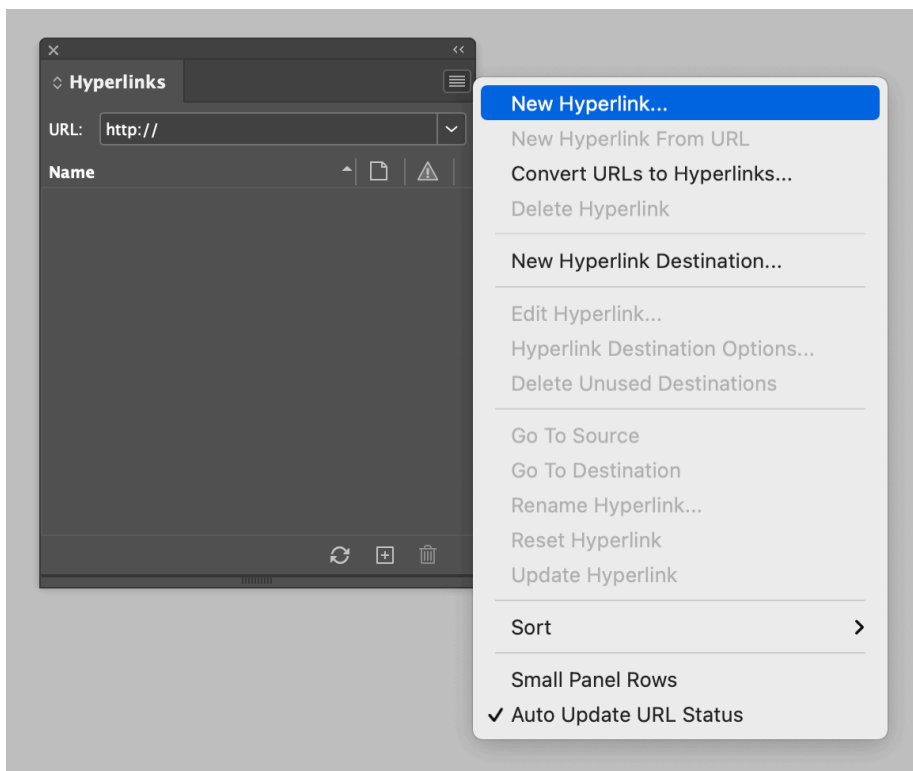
Hyperlinks

URL: http://

Name

New Hyperlink...
New Hyperlink From URL
Convert URLs to Hyperlinks...
Delete Hyperlink

New Hyperlink Destination...

Edit Hyperlink...
Hyperlink Destination Options...
Delete Unused Destinations

Go To Source
Go To Destination
Rename Hyperlink...
Reset Hyperlink
Update Hyperlink

Sort

Small Panel Rows
✓ Auto Update URL Status